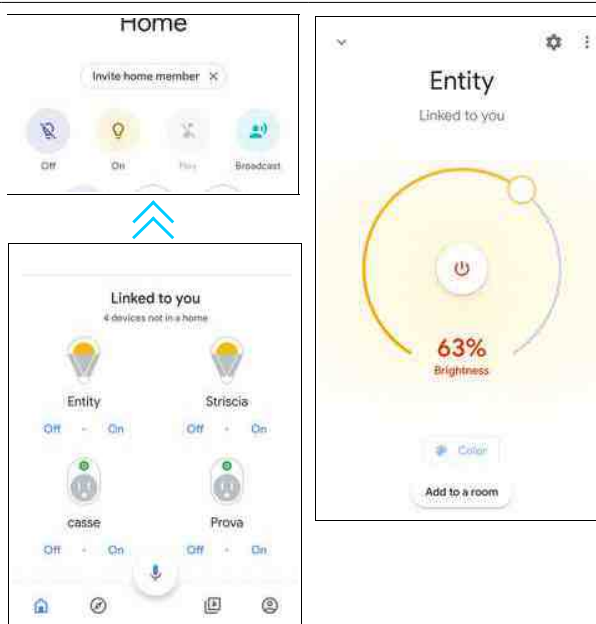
Home

Invite home member ×

Off On Play Broadcast

Linked to you
4 devices not in a home

Entity
Off - On

Striscia
Off - On

casse
Off - On

Prova
Off - On

Entity
Linked to you

63%
Brightness

Color

Add to a room